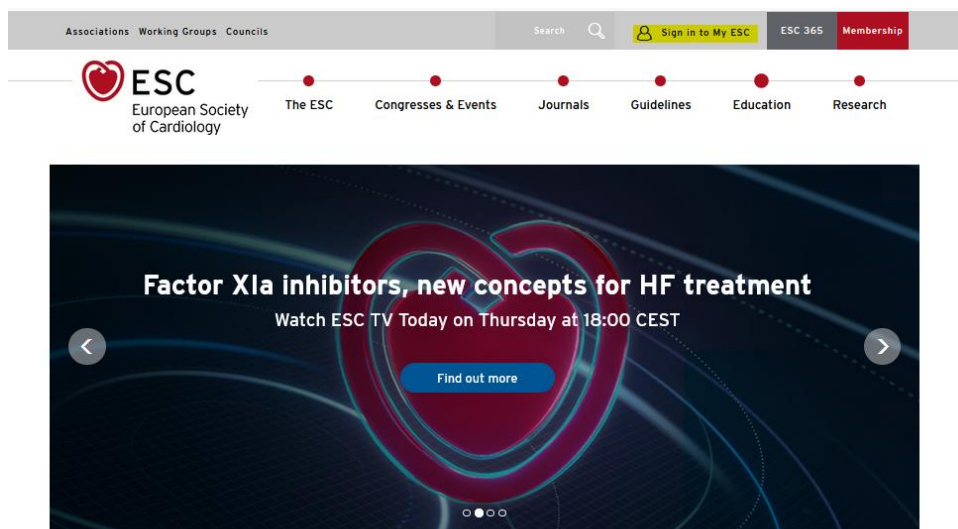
Associations Working Groups Councils

Search

Sign in to My ESC

ESC 365

Membership

ESC
European Society of Cardiology

The ESC

Congresses & Events

Journals

Guidelines

Education

Research

Factor XIa inhibitors, new concepts for HF treatment

Watch ESC TV Today on Thursday at 18:00 CEST

Find out more